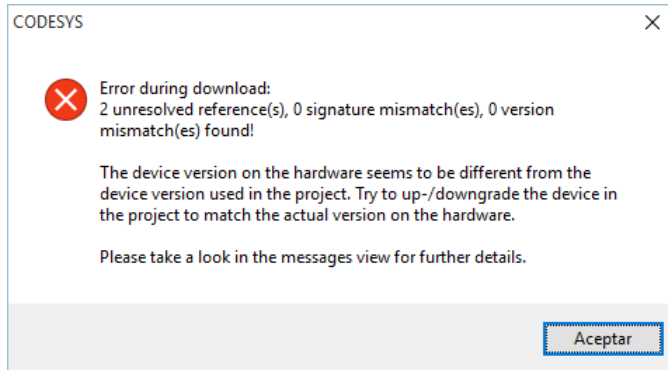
CODESYS

×

Error during download:
2 unresolved reference(s), 0 signature mismatch(es), 0 version mismatch(es) found!

The device version on the hardware seems to be different from the device version used in the project. Try to up-/downgrade the device in the project to match the actual version on the hardware.

Please take a look in the messages view for further details.

Aceptar